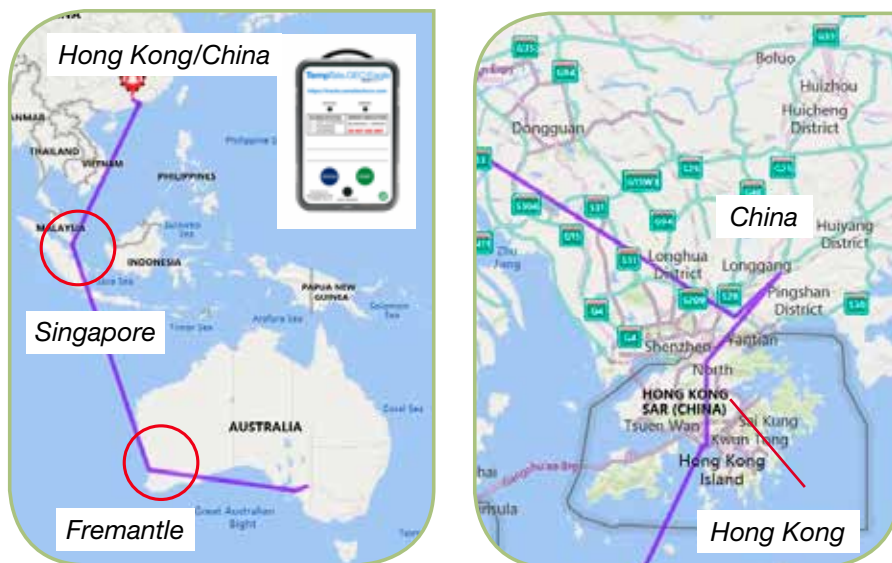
Hong Kong/China

MALAYSIA
THAILAND
VIETNAM
PHILIPPINES
INDONESIA
PAPUA NEW GUINEA
Arafura Sea
Timor Sea
Coral Sea
AUSTRALIA
Great Australian Bight

Singapore

Fremantle

G35
G94
Boluo
Huizhou
Huicheng District
Dongguan
China
Huiyang District
Longhua District
Longgang
Pingshan District
Shenzhen
Futian
North
HONG KONG SAR (CHINA)
Tsuen Wan
Sai Kung
Kwun Tong
Hong Kong Island
Hong Kong